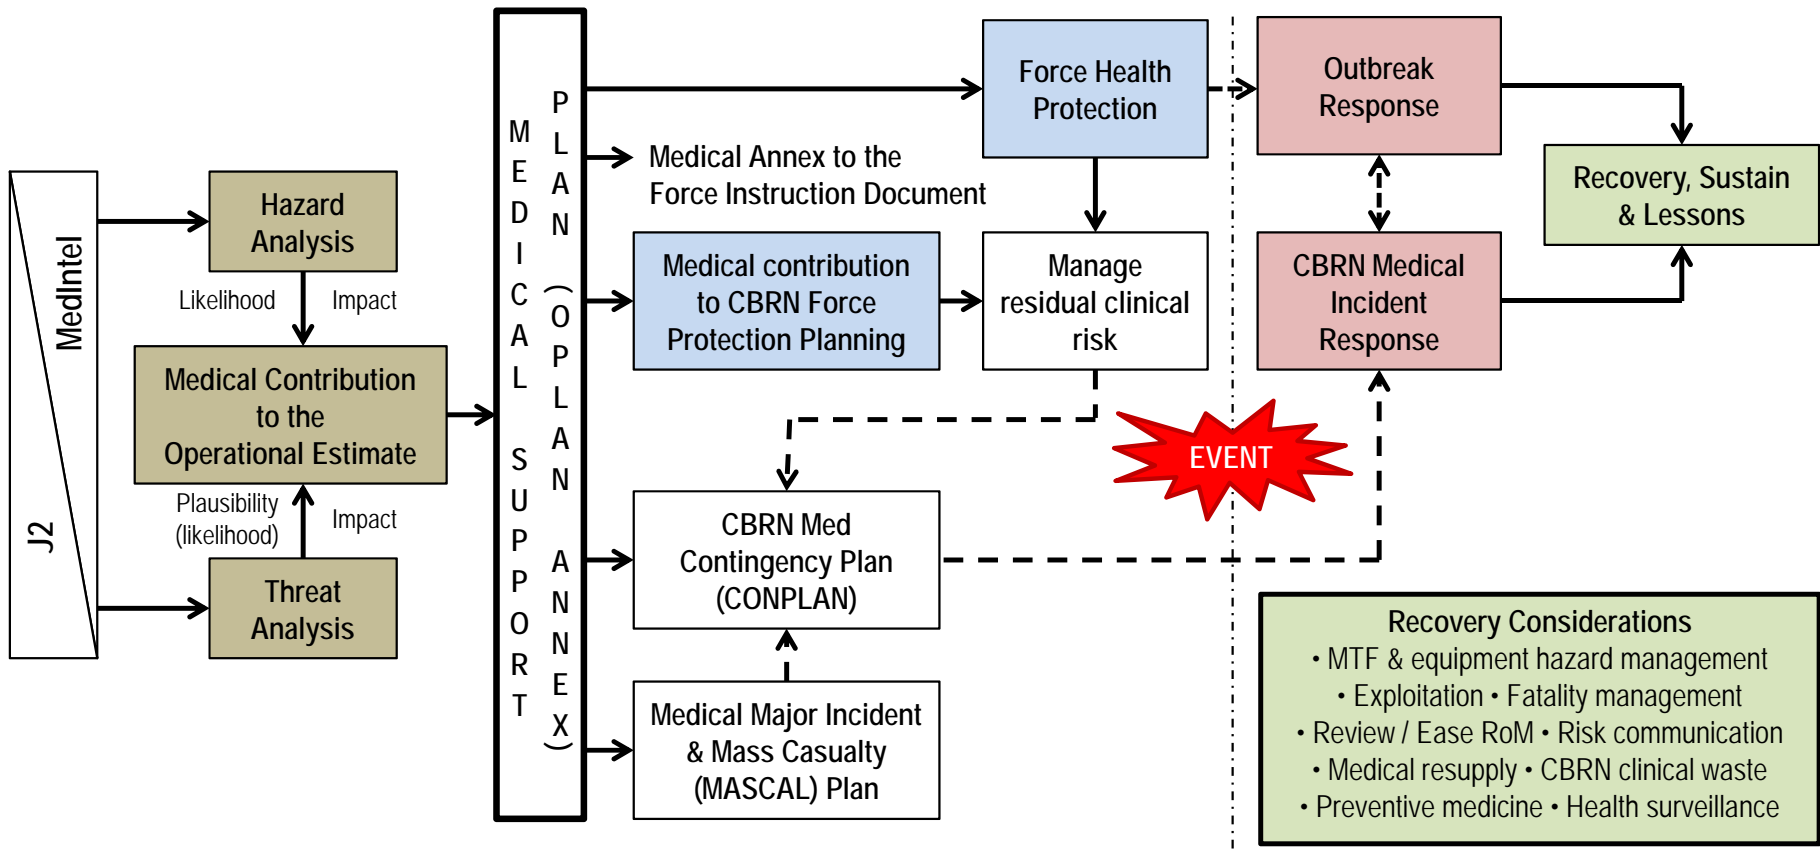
MedIntel

J2

Hazard Analysis

Likelihood

Impact

Medical Contribution to the Operational Estimate

Plausibility (likelihood)

Impact

Threat Analysis

MEDICAL SUPPORT PLAN (OPLAN ANNEX)

Force Health Protection

Medical Annex to the Force Instruction Document

Medical contribution to CBRN Force Protection Planning

Manage residual clinical risk

CBRN Med Contingency Plan (CONPLAN)

Medical Major Incident & Mass Casualty (MASCAL) Plan

EVENT

Outbreak Response

CBRN Medical Incident Response

Recovery, Sustain & Lessons

Recovery Considerations
• MTF & equipment hazard management
• Exploitation • Fatality management
• Review / Ease RoM • Risk communication
• Medical resupply • CBRN clinical waste
• Preventive medicine • Health surveillance